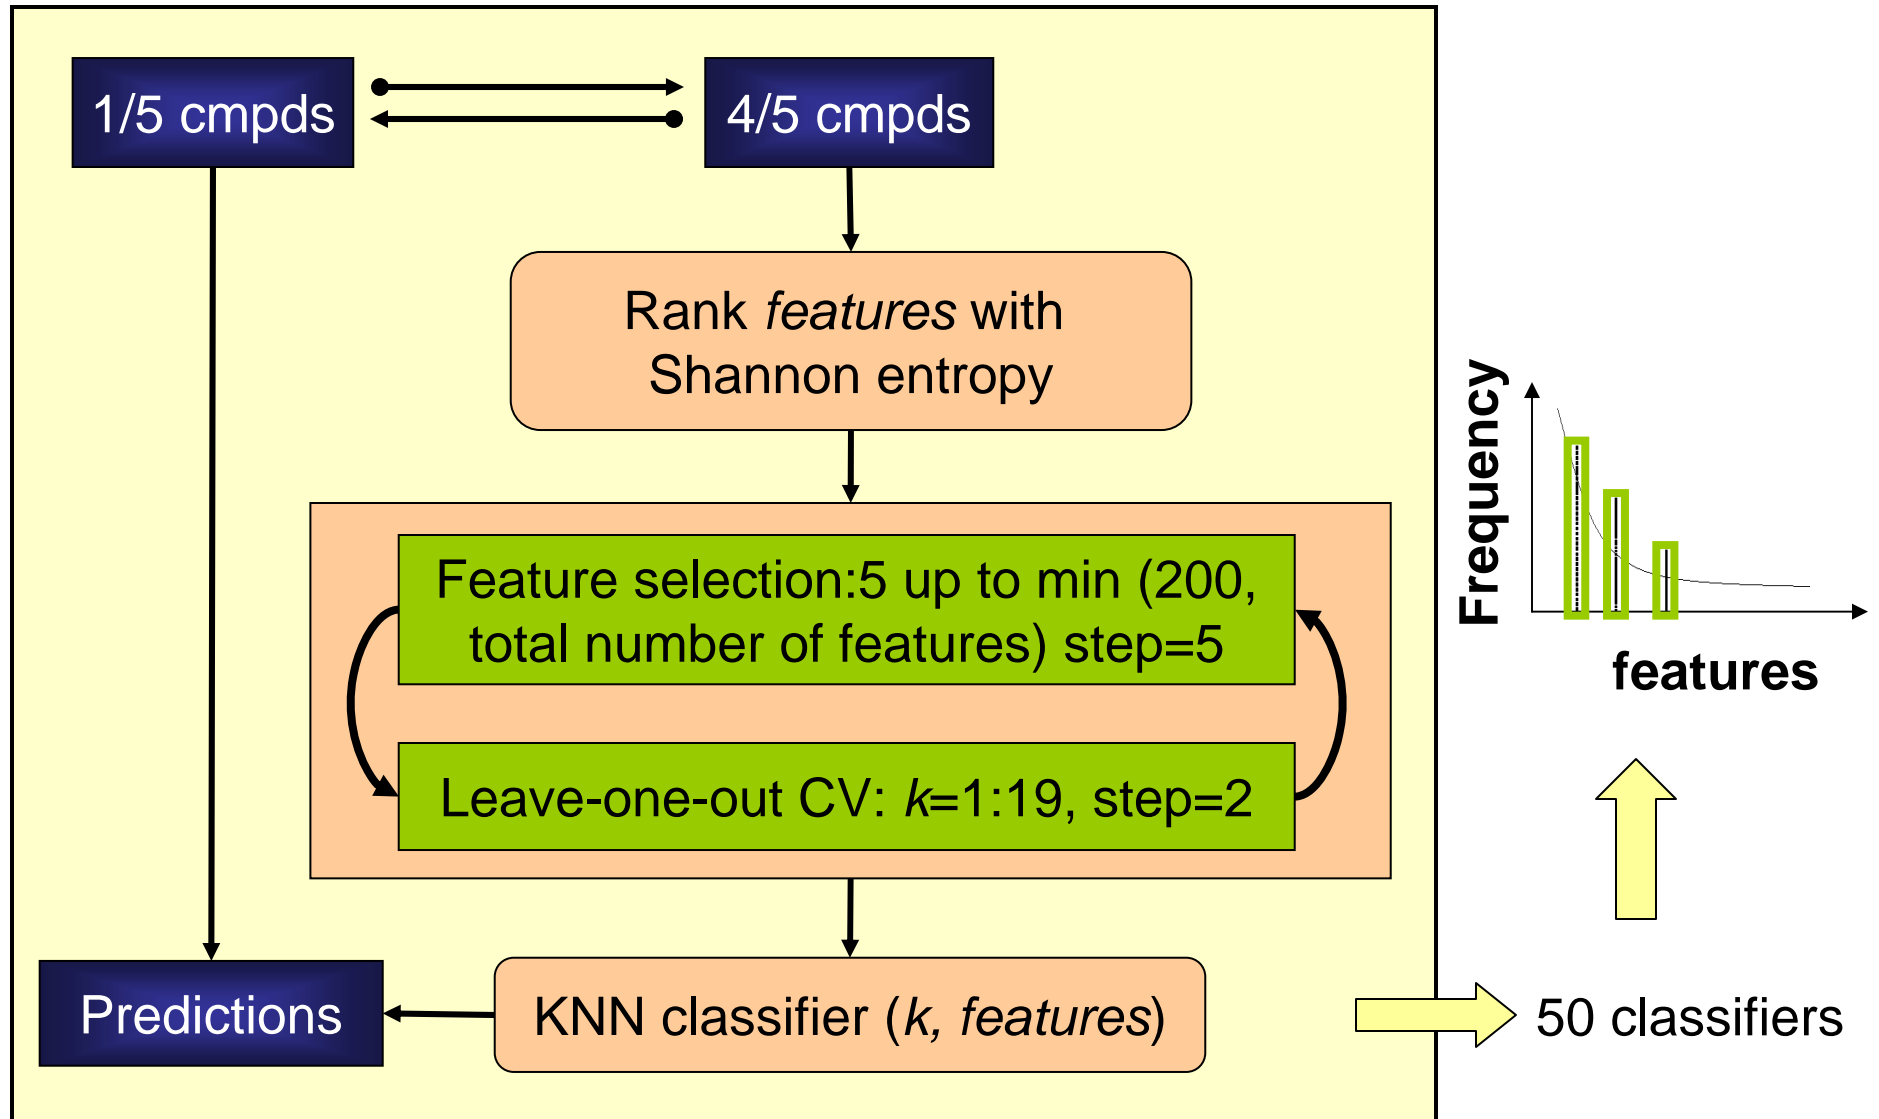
1/5 cmpds

4/5 cmpds

Rank *features* with Shannon entropy

Feature selection:5 up to min (200, total number of features) step=5

Leave-one-out CV: *k*=1:19, step=2

Predictions

KNN classifier (*k, features*)

Frequency

features

50 classifiers